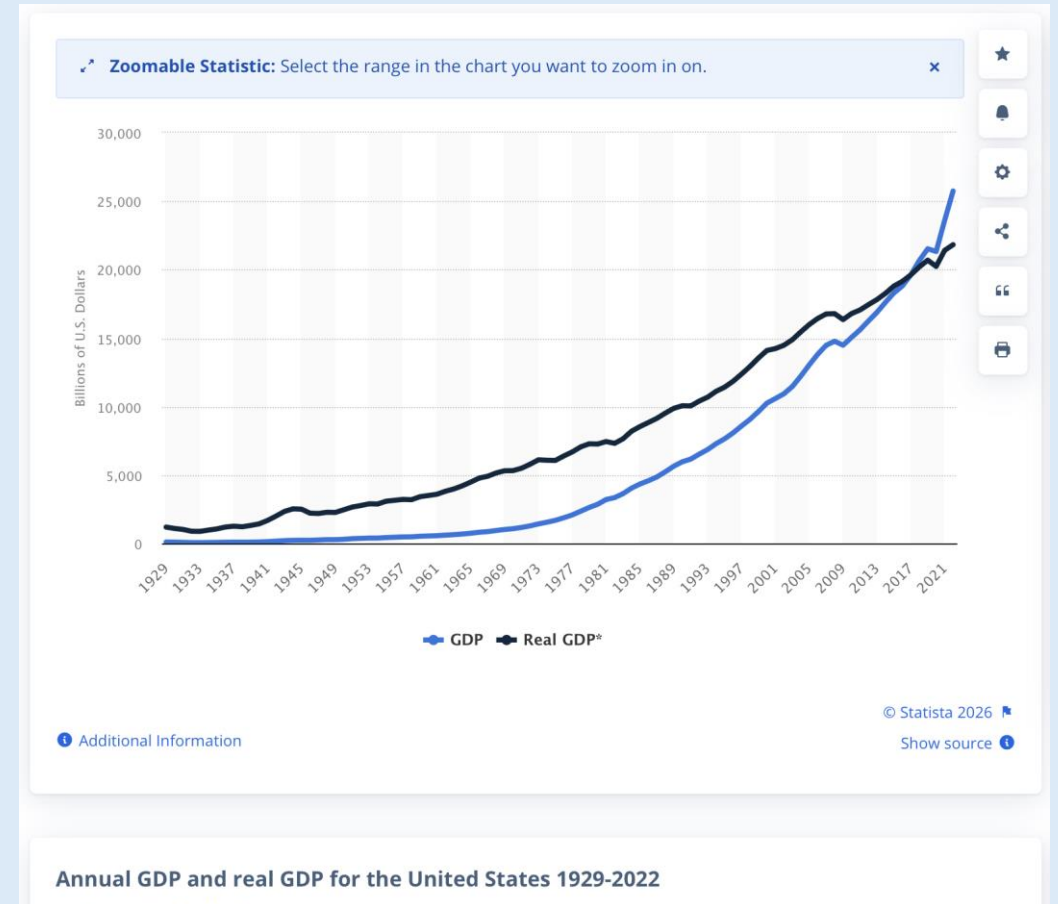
Zoomable Statistic: Select the range in the chart you want to zoom in on.

×

30,000
25,000
20,000
15,000
10,000
5,000
0

Billions of U.S. Dollars

1929
1933
1937
1941
1945
1949
1953
1957
1961
1965
1969
1973
1977
1981
1985
1989
1993
1997
2001
2005
2009
2013
2017
2021

GDP
Real GDP*

© Statista 2026

Additional Information

Show source

Annual GDP and real GDP for the United States 1929-2022